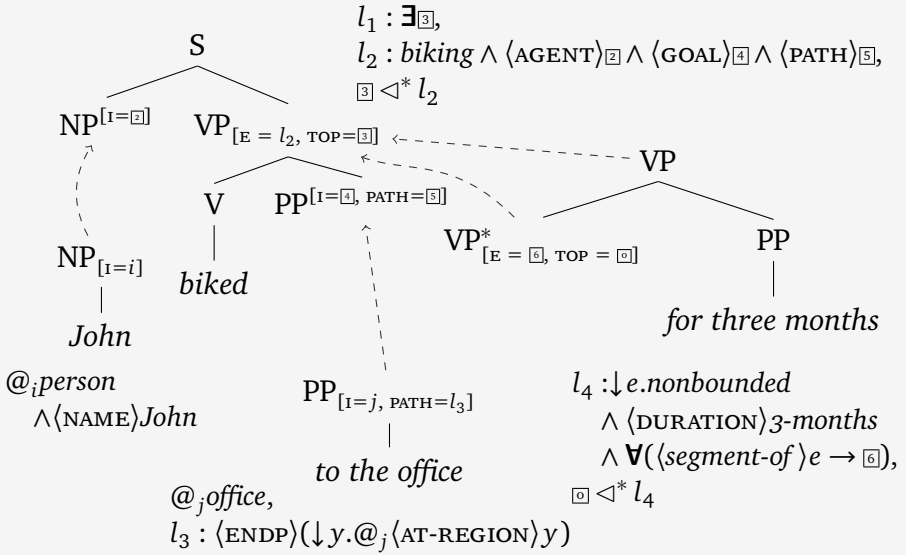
$l_1 : \exists\boxed{3}$,
$l_2 : biking \wedge \langle \text{AGENT}\rangle\boxed{2} \wedge \langle \text{GOAL}\rangle\boxed{4} \wedge \langle \text{PATH}\rangle\boxed{5}$,
$\boxed{3} \lhd^* l_2$

S

$NP^{[I=\boxed{2}]}$

$VP_{[E = l_2,\ TOP=\boxed{3}]}$

V

$PP^{[I=\boxed{4},\ PATH=\boxed{5}]}$

VP

$VP^*_{[E = \boxed{6},\ TOP = \boxed{0}]}$

PP

$NP_{[I=i]}$

*biked*

*John*

*for three months*

$@_i person$
$\wedge\langle \text{NAME}\rangle John$

$PP_{[I=j,\ PATH=l_3]}$

*to the office*

$@_j office$,
$l_3 : \langle \text{ENDP}\rangle(\downarrow y.@_j\langle \text{AT-REGION}\rangle y)$

$l_4 : \downarrow e.nonbounded$
$\wedge \langle \text{DURATION}\rangle 3\text{-}months$
$\wedge \forall(\langle segment\text{-}of\rangle e \rightarrow \boxed{6})$,
$\boxed{0} \lhd^* l_4$